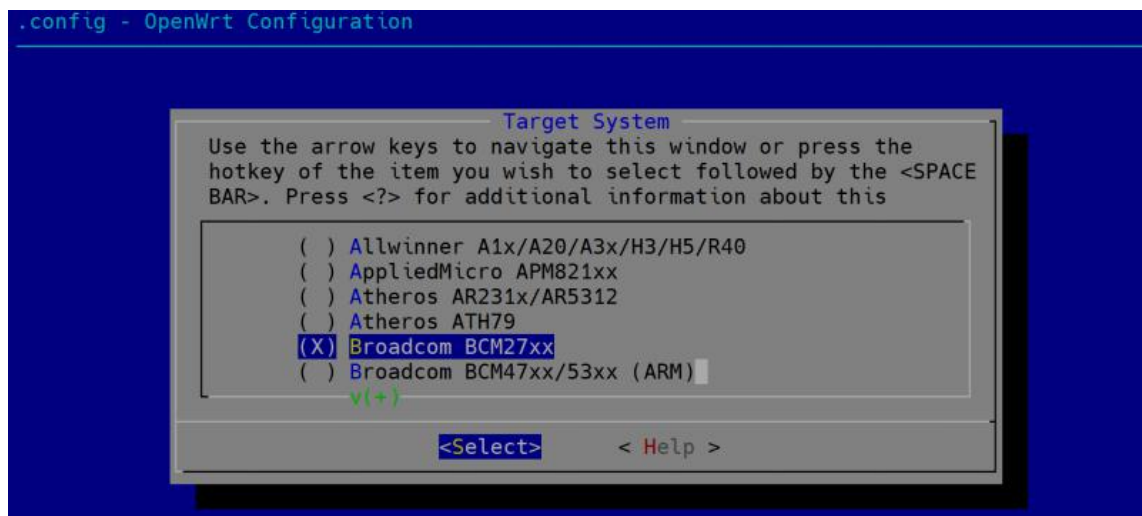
.config - OpenWrt Configuration

Target System

Use the arrow keys to navigate this window or press the hotkey of the item you wish to select followed by the <SPACE BAR>. Press <?> for additional information about this

( ) Allwinner A1x/A20/A3x/H3/H5/R40
( ) AppliedMicro APM821xx
( ) Atheros AR231x/AR5312
( ) Atheros ATH79
(X) Broadcom BCM27xx
( ) Broadcom BCM47xx/53xx (ARM)
v(+)

<Select>    < Help >